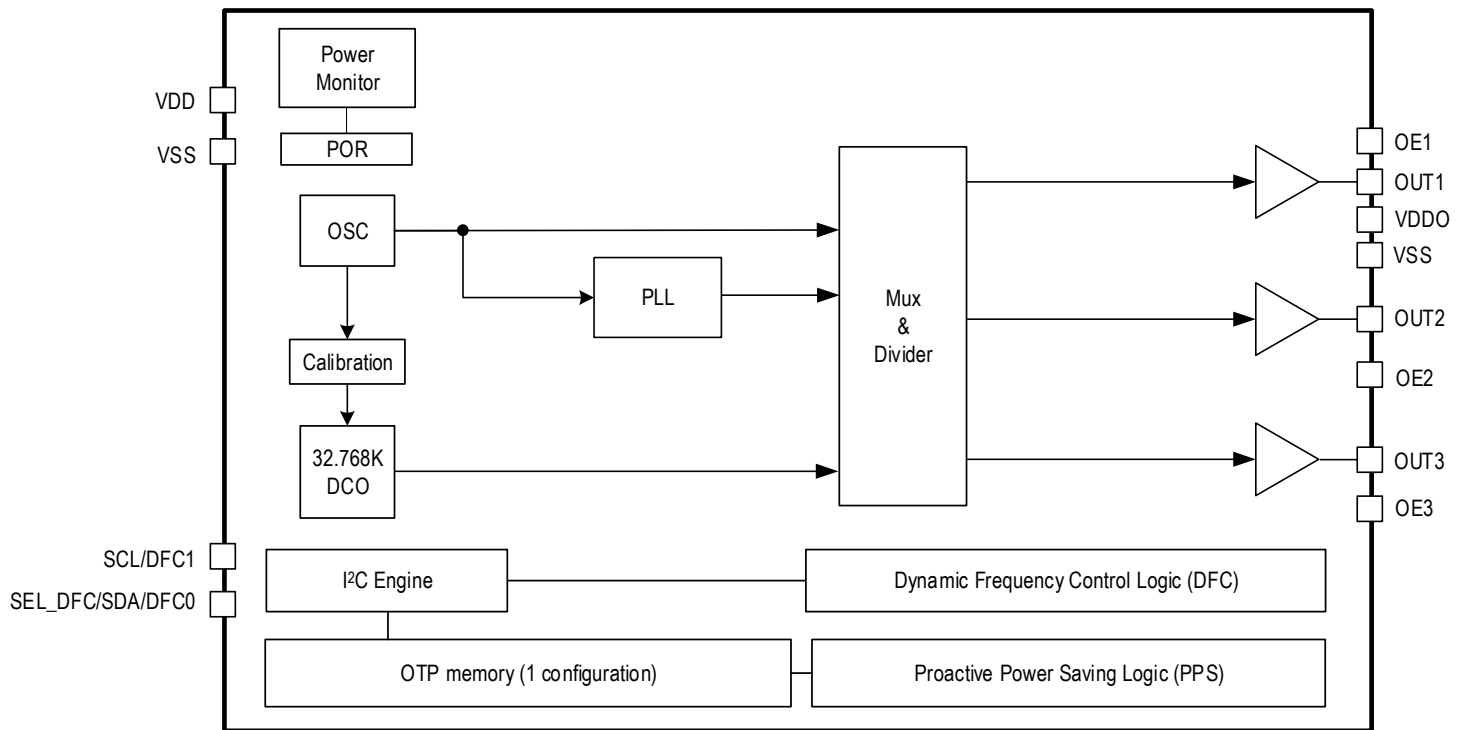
VDD

VSS

Power Monitor

POR

OSC

PLL

Calibration

32.768K DCO

Mux & Divider

OE1

OUT1

VDDO

VSS

OUT2

OE2

OUT3

OE3

SCL/DFC1

SEL_DFC/SDA/DFC0

I$^2$C Engine

Dynamic Frequency Control Logic (DFC)

OTP memory (1 configuration)

Proactive Power Saving Logic (PPS)